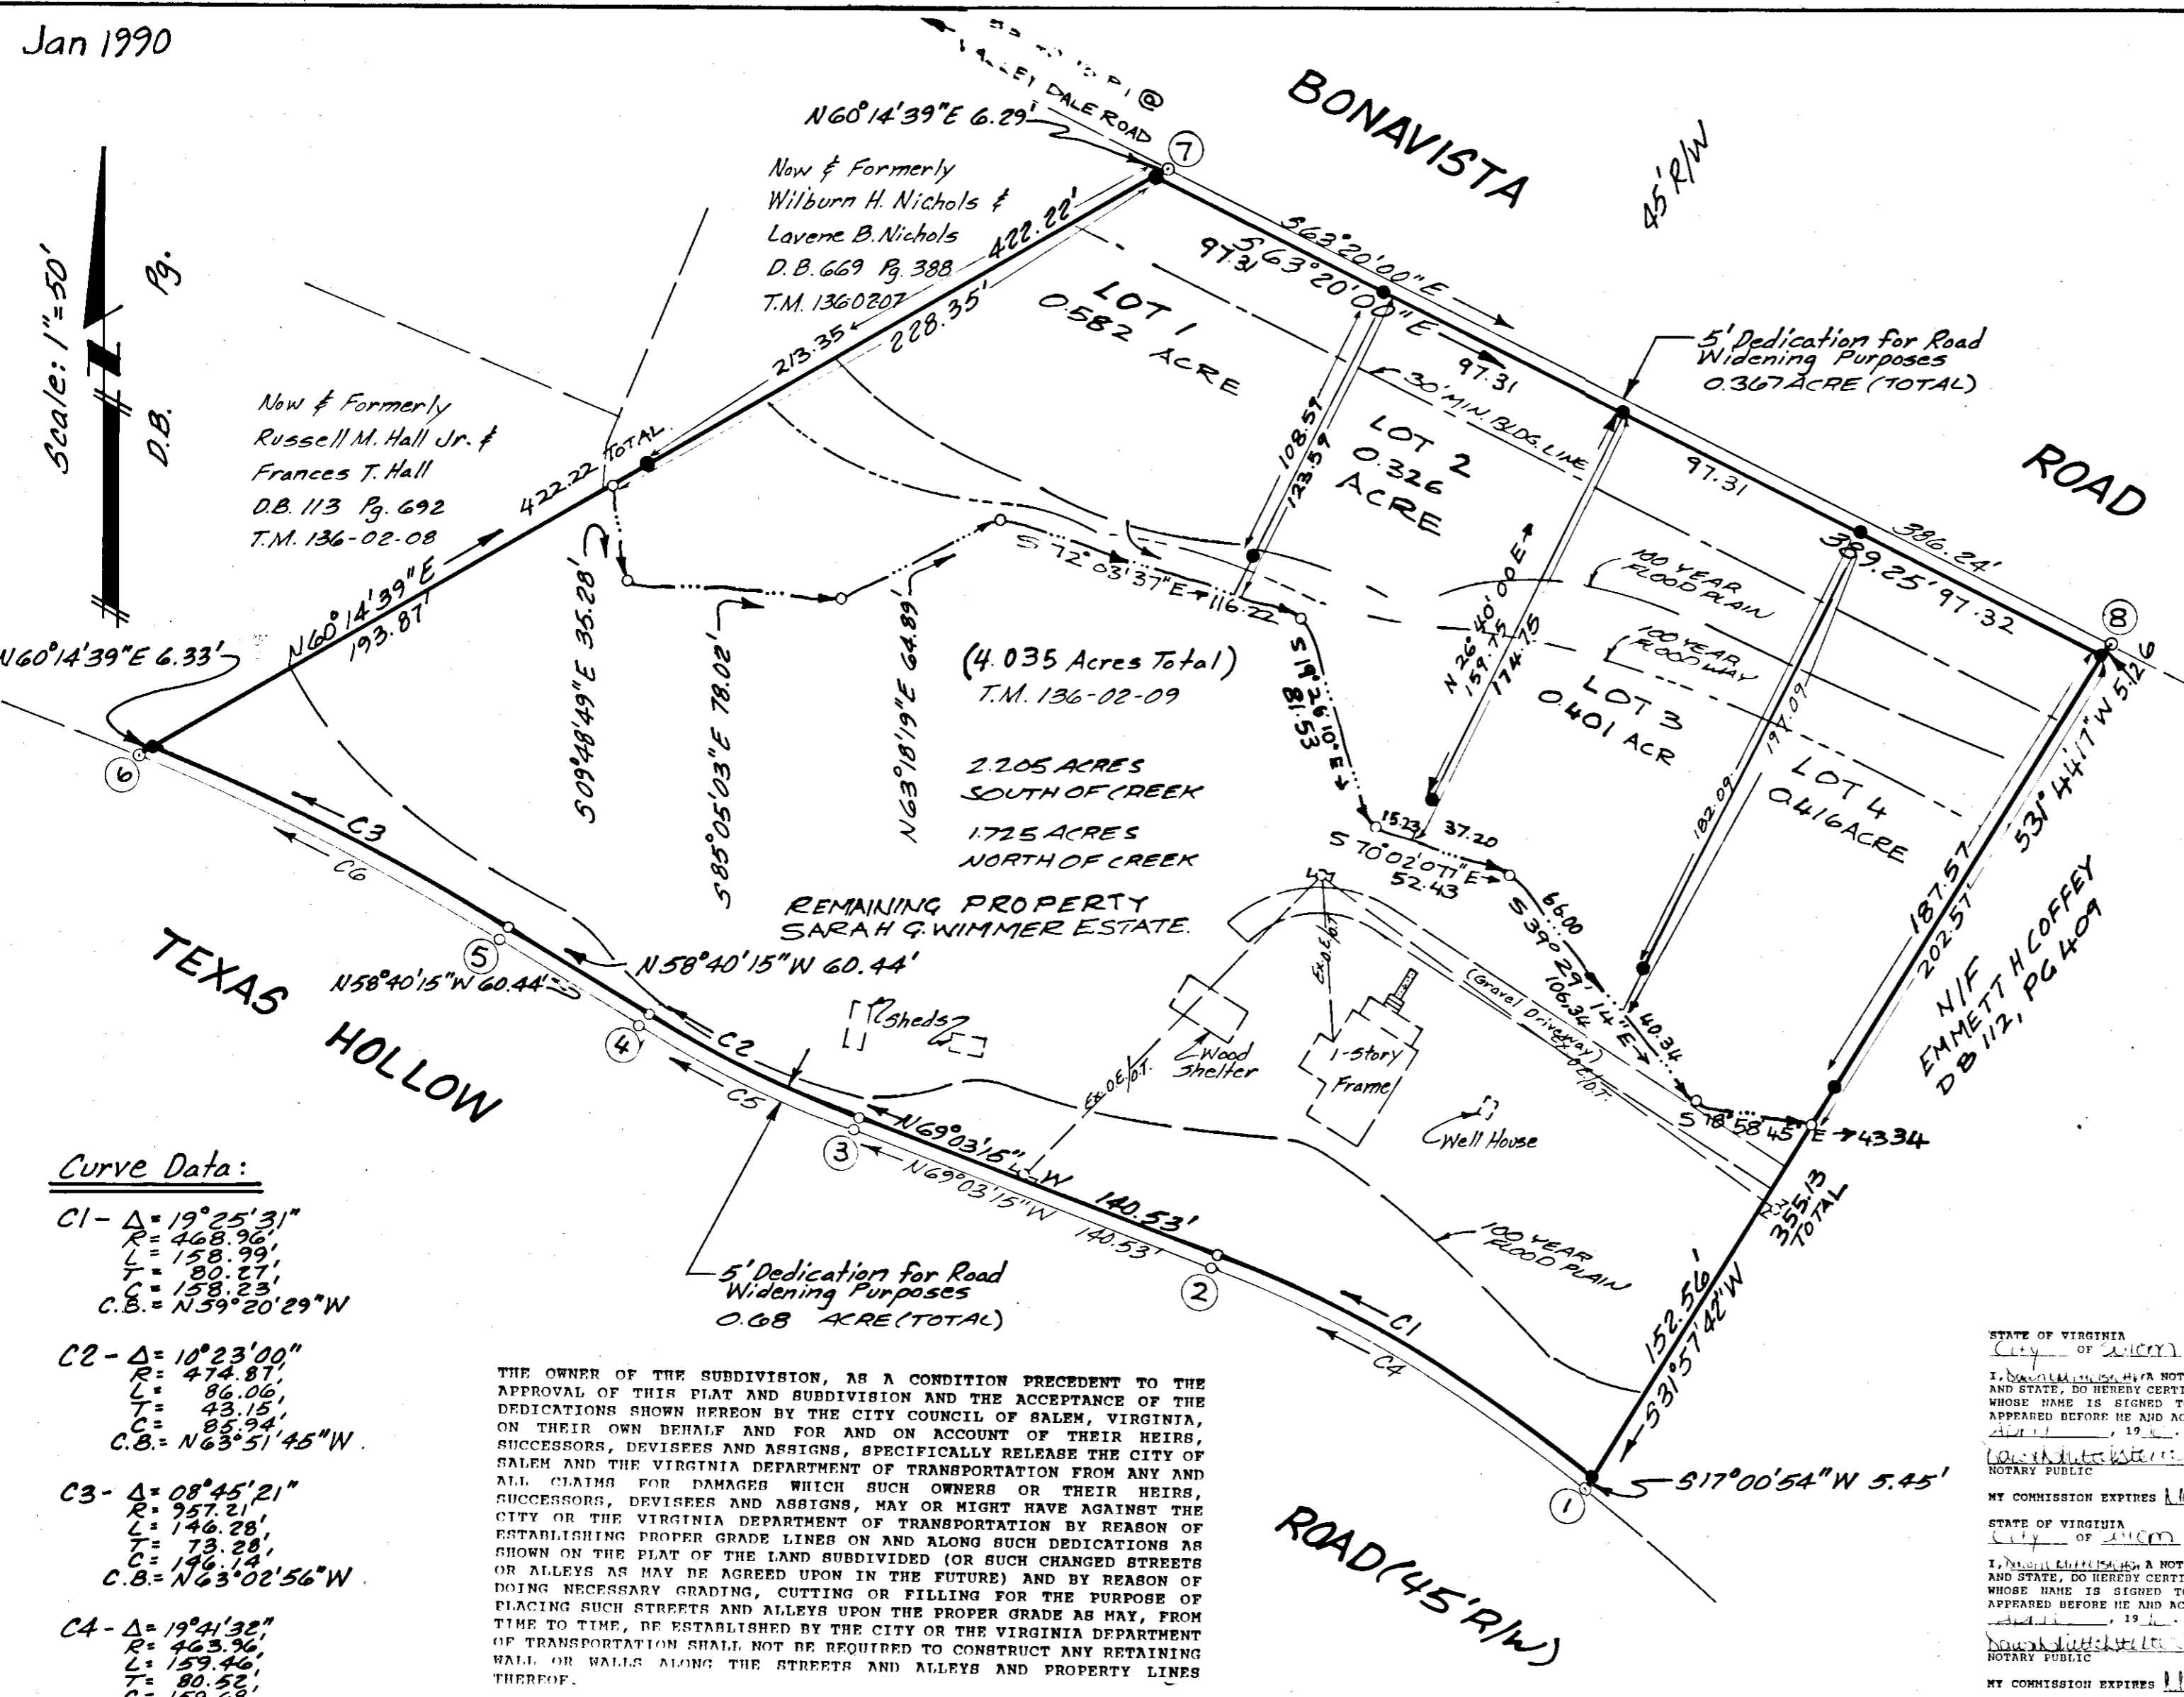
Jan 1990

Scale: 1"=50'

D.B.

Pg.

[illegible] Elldale Road

BONAVISTA

45' R/W

ROAD

N60°14'39"E 6.29'

7

Now & Formerly
Wilburn H. Nichols &
Lavene B. Nichols
D.B. 669 Pg. 388
T.M. 1360207

422.22'

228.35'

213.35

S63°20'00"E

97.31

S63°20'00"E

97.31

LOT 1
0.582 ACRE

30' MIN BLDG. LINE

LOT 2
0.326
ACRE

108.57

123.57

5' Dedication for Road Widening Purposes
0.367 ACRE (TOTAL)

97.31

386.24'

389.25' 97.32

8

N26°40'00"E
159.75
174.75

100 YEAR FLOOD PLAIN

100 YEAR FLOOD WAY

LOT 3
0.401 ACR

LOT 4
0.416 ACRE

197.09

182.09

S31°44'17"W 51.26

187.57

202.57

N/F
EMMETT H COFFEY
DB 112, PG 409

Now & Formerly
Russell M. Hall Jr. &
Frances T. Hall
D.B. 113 Pg. 692
T.M. 136-02-08

422.22 TOTAL

N60°14'39"E
193.87'

N60°14'39"E 6.33'

S09°48'49"E 35.28'

S85°05'03"E 78.02'

N63°18'19"E 64.89'

S72°03'37"E 116.22

S19°26'10"E 18.53

(4.035 Acres Total)
T.M. 136-02-09

2.205 ACRES
SOUTH OF CREEK

1.725 ACRES
NORTH OF CREEK

15.23

37.20

S70°02'07"E
52.43

66.00

S39°29'14"E
106.34

40.34

S18°58'45"E 43.34

REMAINING PROPERTY
SARAH G. WIMMER ESTATE.

6

C3

C6

5

N58°40'15"W 60.44'

N58°40'15"W 60.44'

TEXAS

HOLLOW

4

C2

C5

Sheds

Wood Shelter

1-Story Frame

Ex.O.E./O.T.

Ex.O.E./O.T.

(Gravel Driveway)

Ex.O.E./O.T.

Well House

3

N69°03'15"W
140.53'

N69°03'15"W
140.53'

2

100 YEAR FLOOD PLAIN

C1

C4

152.56'

S31°57'42"W

355.13 TOTAL

1

S17°00'54"W 5.45'

5' Dedication for Road
Widening Purposes
0.68 ACRE (TOTAL)

ROAD (45' R/W)

Curve Data:

C1- Δ= 19°25'31"
R= 468.96'
L= 158.99'
T= 80.27'
C= 158.23'
C.B.= N59°20'29"W

C2- Δ= 10°23'00"
R= 474.87'
L= 86.06'
T= 43.15'
C= 85.94'
C.B.= N63°51'45"W

C3- Δ= 08°45'21"
R= 957.21'
L= 146.28'
T= 73.28'
C= 146.14'
C.B.= N63°02'56"W

C4- Δ= 19°41'32"
R= 463.96'
L= 159.46'
T= 80.52'
C= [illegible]

THE OWNER OF THE SUBDIVISION, AS A CONDITION PRECEDENT TO THE APPROVAL OF THIS PLAT AND SUBDIVISION AND THE ACCEPTANCE OF THE DEDICATIONS SHOWN HEREON BY THE CITY COUNCIL OF SALEM, VIRGINIA, ON THEIR OWN BEHALF AND FOR AND ON ACCOUNT OF THEIR HEIRS, SUCCESSORS, DEVISEES AND ASSIGNS, SPECIFICALLY RELEASE THE CITY OF SALEM AND THE VIRGINIA DEPARTMENT OF TRANSPORTATION FROM ANY AND ALL CLAIMS FOR DAMAGES WHICH SUCH OWNERS OR THEIR HEIRS, SUCCESSORS, DEVISEES AND ASSIGNS, MAY OR MIGHT HAVE AGAINST THE CITY OR THE VIRGINIA DEPARTMENT OF TRANSPORTATION BY REASON OF ESTABLISHING PROPER GRADE LINES ON AND ALONG SUCH DEDICATIONS AS SHOWN ON THE PLAT OF THE LAND SUBDIVIDED (OR SUCH CHANGED STREETS OR ALLEYS AS MAY BE AGREED UPON IN THE FUTURE) AND BY REASON OF DOING NECESSARY GRADING, CUTTING OR FILLING FOR THE PURPOSE OF PLACING SUCH STREETS AND ALLEYS UPON THE PROPER GRADE AS MAY, FROM TIME TO TIME, BE ESTABLISHED BY THE CITY OR THE VIRGINIA DEPARTMENT OF TRANSPORTATION SHALL NOT BE REQUIRED TO CONSTRUCT ANY RETAINING WALL OR WALLS ALONG THE STREETS AND ALLEYS AND PROPERTY LINES THEREOF.

STATE OF VIRGINIA
City OF Salem
I, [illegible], A NOT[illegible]
AND STATE, DO HEREBY CERTI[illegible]
WHOSE NAME IS SIGNED T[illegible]
APPEARED BEFORE ME AND AC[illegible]
April, 19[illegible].
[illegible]
NOTARY PUBLIC
MY COMMISSION EXPIRES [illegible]

STATE OF VIRGINIA
City OF Salem
I, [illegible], A NOT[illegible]
AND STATE, DO HEREBY CERTI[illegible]
WHOSE NAME IS SIGNED T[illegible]
APPEARED BEFORE ME AND AC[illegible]
April, 19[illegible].
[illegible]
NOTARY PUBLIC
MY COMMISSION EXPIRES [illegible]